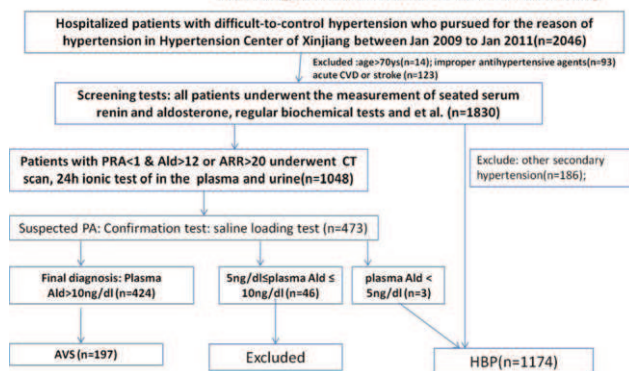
Hospitalized patients with difficult-to-control hypertension who pursued for the reason of hypertension in Hypertension Center of Xinjiang between Jan 2009 to Jan 2011(n=2046)

Excluded :age>70ys(n=14); improper antihypertensive agents(n=93) acute CVD or stroke (n=123)

Screening tests: all patients underwent the measurement of seated serum renin and aldosterone, regular biochemical tests and et al. (n=1830)

Patients with PRA<1 & Ald>12 or ARR>20 underwent CT scan, 24h ionic test of in the plasma and urine(n=1048)

Exclude: other secondary hypertension(n=186);

Suspected PA: Confirmation test: saline loading test (n=473)

Final diagnosis: Plasma Ald>10ng/dl (n=424)

5ng/dl≤plasma Ald ≤ 10ng/dl (n=46)

plasma Ald < 5ng/dl (n=3)

AVS (n=197)

Excluded

HBP(n=1174)